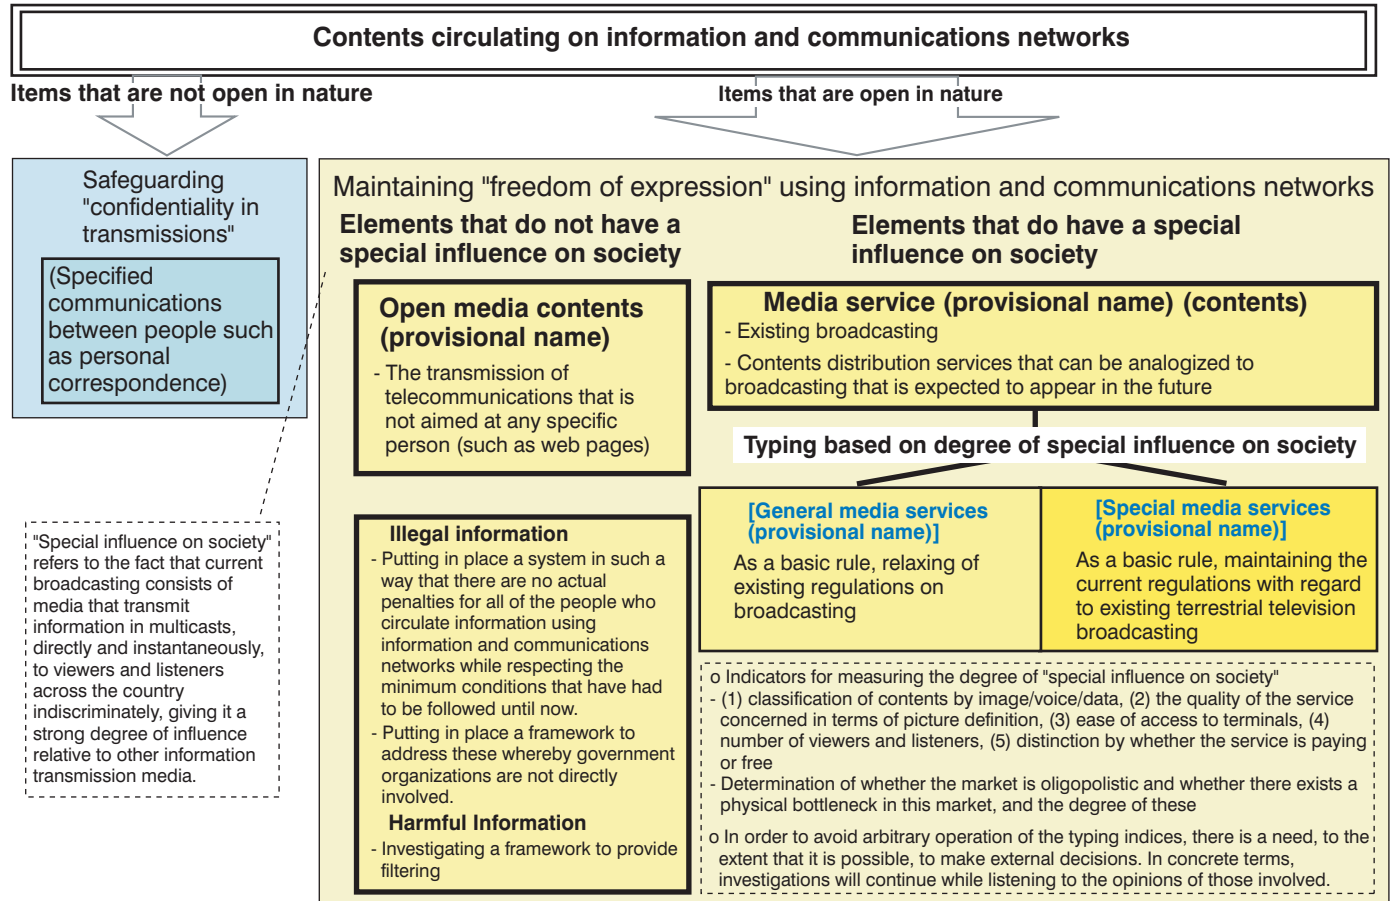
Contents circulating on information and communications networks

Items that are not open in nature

Items that are open in nature

Safeguarding "confidentiality in transmissions"

(Specified communications between people such as personal correspondence)

"Special influence on society" refers to the fact that current broadcasting consists of media that transmit information in multicasts, directly and instantaneously, to viewers and listeners across the country indiscriminately, giving it a strong degree of influence relative to other information transmission media.

Maintaining "freedom of expression" using information and communications networks

Elements that do not have a special influence on society

Open media contents (provisional name)

- The transmission of telecommunications that is not aimed at any specific person (such as web pages)

Illegal information

- Putting in place a system in such a way that there are no actual penalties for all of the people who circulate information using information and communications networks while respecting the minimum conditions that have had to be followed until now.

- Putting in place a framework to address these whereby government organizations are not directly involved.

Harmful Information

- Investigating a framework to provide filtering

Elements that do have a special influence on society

Media service (provisional name) (contents)

- Existing broadcasting

- Contents distribution services that can be analogized to broadcasting that is expected to appear in the future

Typing based on degree of special influence on society

[General media services (provisional name)]

As a basic rule, relaxing of existing regulations on broadcasting

[Special media services (provisional name)]

As a basic rule, maintaining the current regulations with regard to existing terrestrial television broadcasting

o Indicators for measuring the degree of "special influence on society"

- (1) classification of contents by image/voice/data, (2) the quality of the service concerned in terms of picture definition, (3) ease of access to terminals, (4) number of viewers and listeners, (5) distinction by whether the service is paying or free

- Determination of whether the market is oligopolistic and whether there exists a physical bottleneck in this market, and the degree of these

o In order to avoid arbitrary operation of the typing indices, there is a need, to the extent that it is possible, to make external decisions. In concrete terms, investigations will continue while listening to the opinions of those involved.